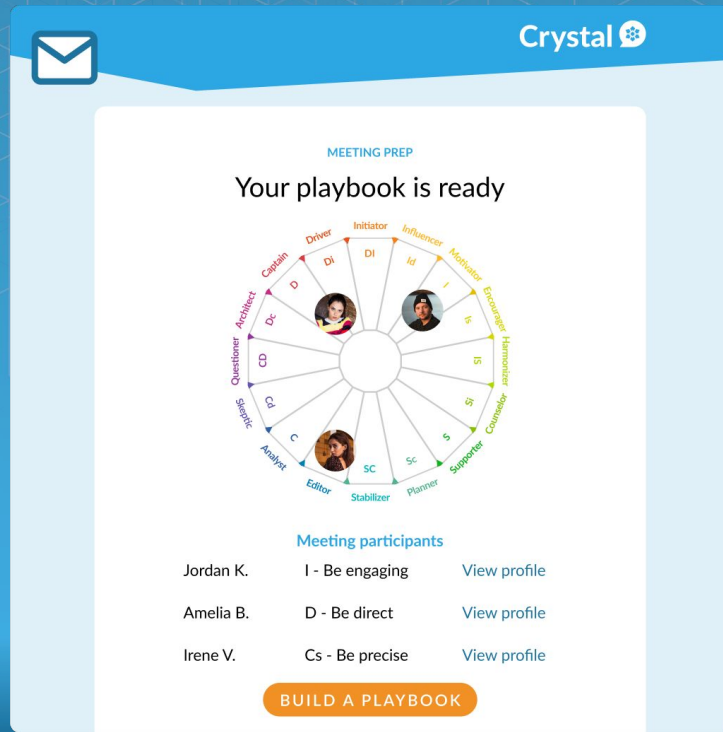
Crystal

MEETING PREP

Your playbook is ready

Initiator
DI
Influencer
Id
Motivator
I
Encourager
Is
Harmonizer
IS
Counselor
Si
Supporter
S
Planner
Sc
Stabilizer
SC
Editor
Cs
Analyst
C
Skeptic
Cd
Questioner
CD
Architect
Dc
Captain
D
Driver
Di

Meeting participants

| | | |
|---|---|---|
| Jordan K. | I - Be engaging | View profile |
| Amelia B. | D - Be direct | View profile |
| Irene V. | Cs - Be precise | View profile |

BUILD A PLAYBOOK